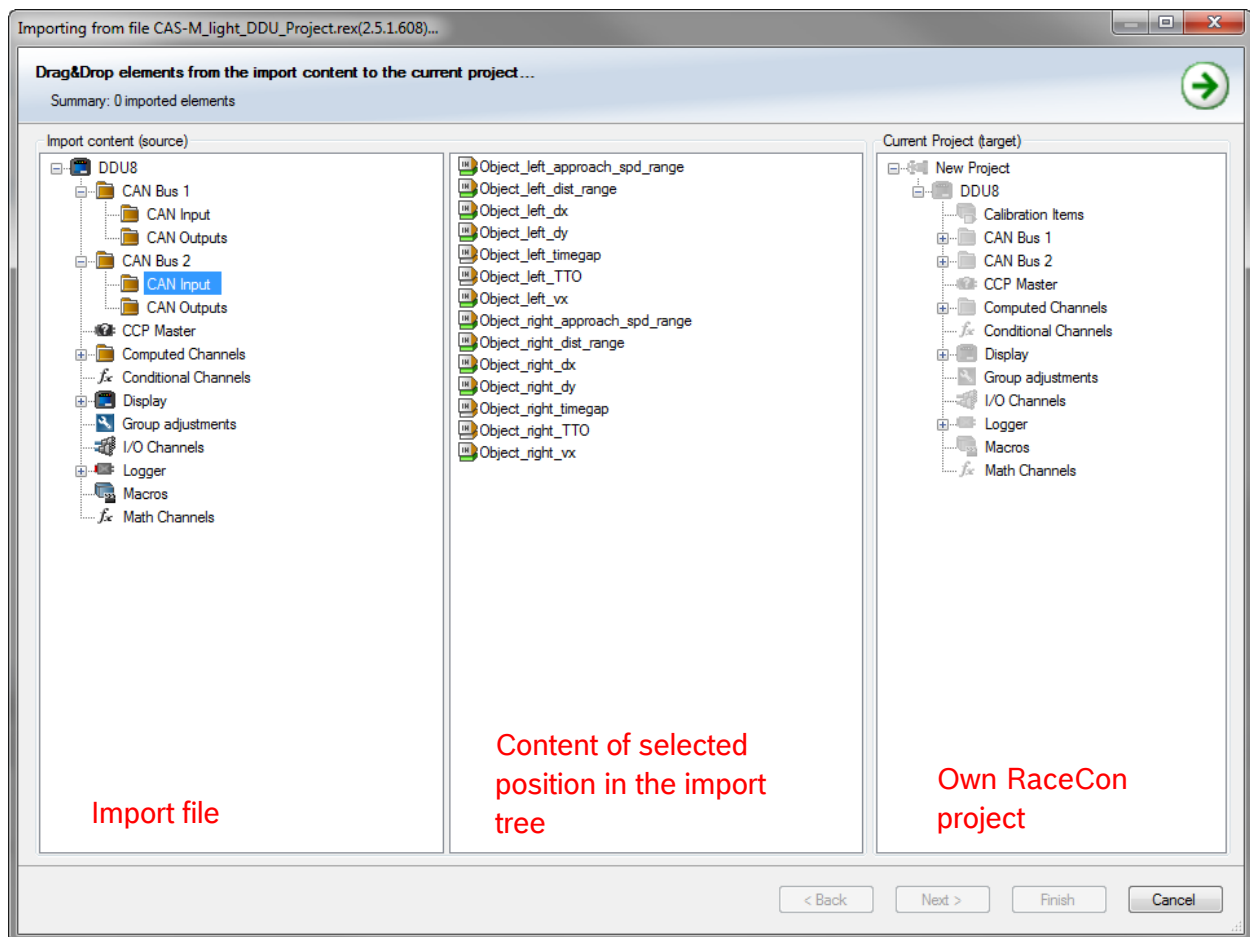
Importing from file CAS-M_light_DDU_Project.rex(2.5.1.608)...

Drag&Drop elements from the import content to the current project...
Summary: 0 imported elements

Import content (source)

DDU8
CAN Bus 1
CAN Input
CAN Outputs
CAN Bus 2
CAN Input
CAN Outputs
CCP Master
Computed Channels
Conditional Channels
Display
Group adjustments
I/O Channels
Logger
Macros
Math Channels

Import file

Object_left_approach_spd_range
Object_left_dist_range
Object_left_dx
Object_left_dy
Object_left_timegap
Object_left_TTO
Object_left_vx
Object_right_approach_spd_range
Object_right_dist_range
Object_right_dx
Object_right_dy
Object_right_timegap
Object_right_TTO
Object_right_vx

Content of selected position in the import tree

Current Project (target)

New Project
DDU8
Calibration Items
CAN Bus 1
CAN Bus 2
CCP Master
Computed Channels
Conditional Channels
Display
Group adjustments
I/O Channels
Logger
Macros
Math Channels

Own RaceCon project

< Back
Next >
Finish
Cancel